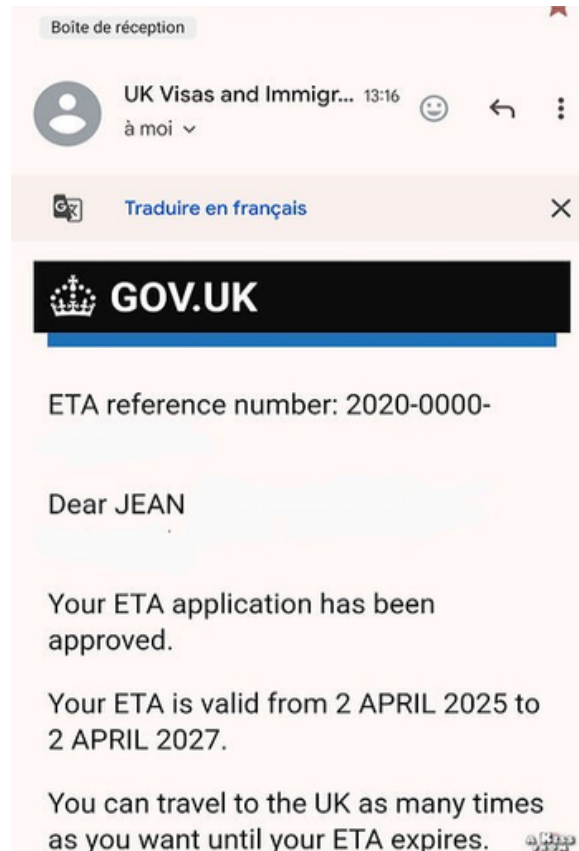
Boite de réception

UK Visas and Immigr... 13:16
à moi

Traduire en français

GOV.UK

ETA reference number: 2020-0000-

Dear JEAN

Your ETA application has been approved.

Your ETA is valid from 2 APRIL 2025 to 2 APRIL 2027.

You can travel to the UK as many times as you want until your ETA expires.